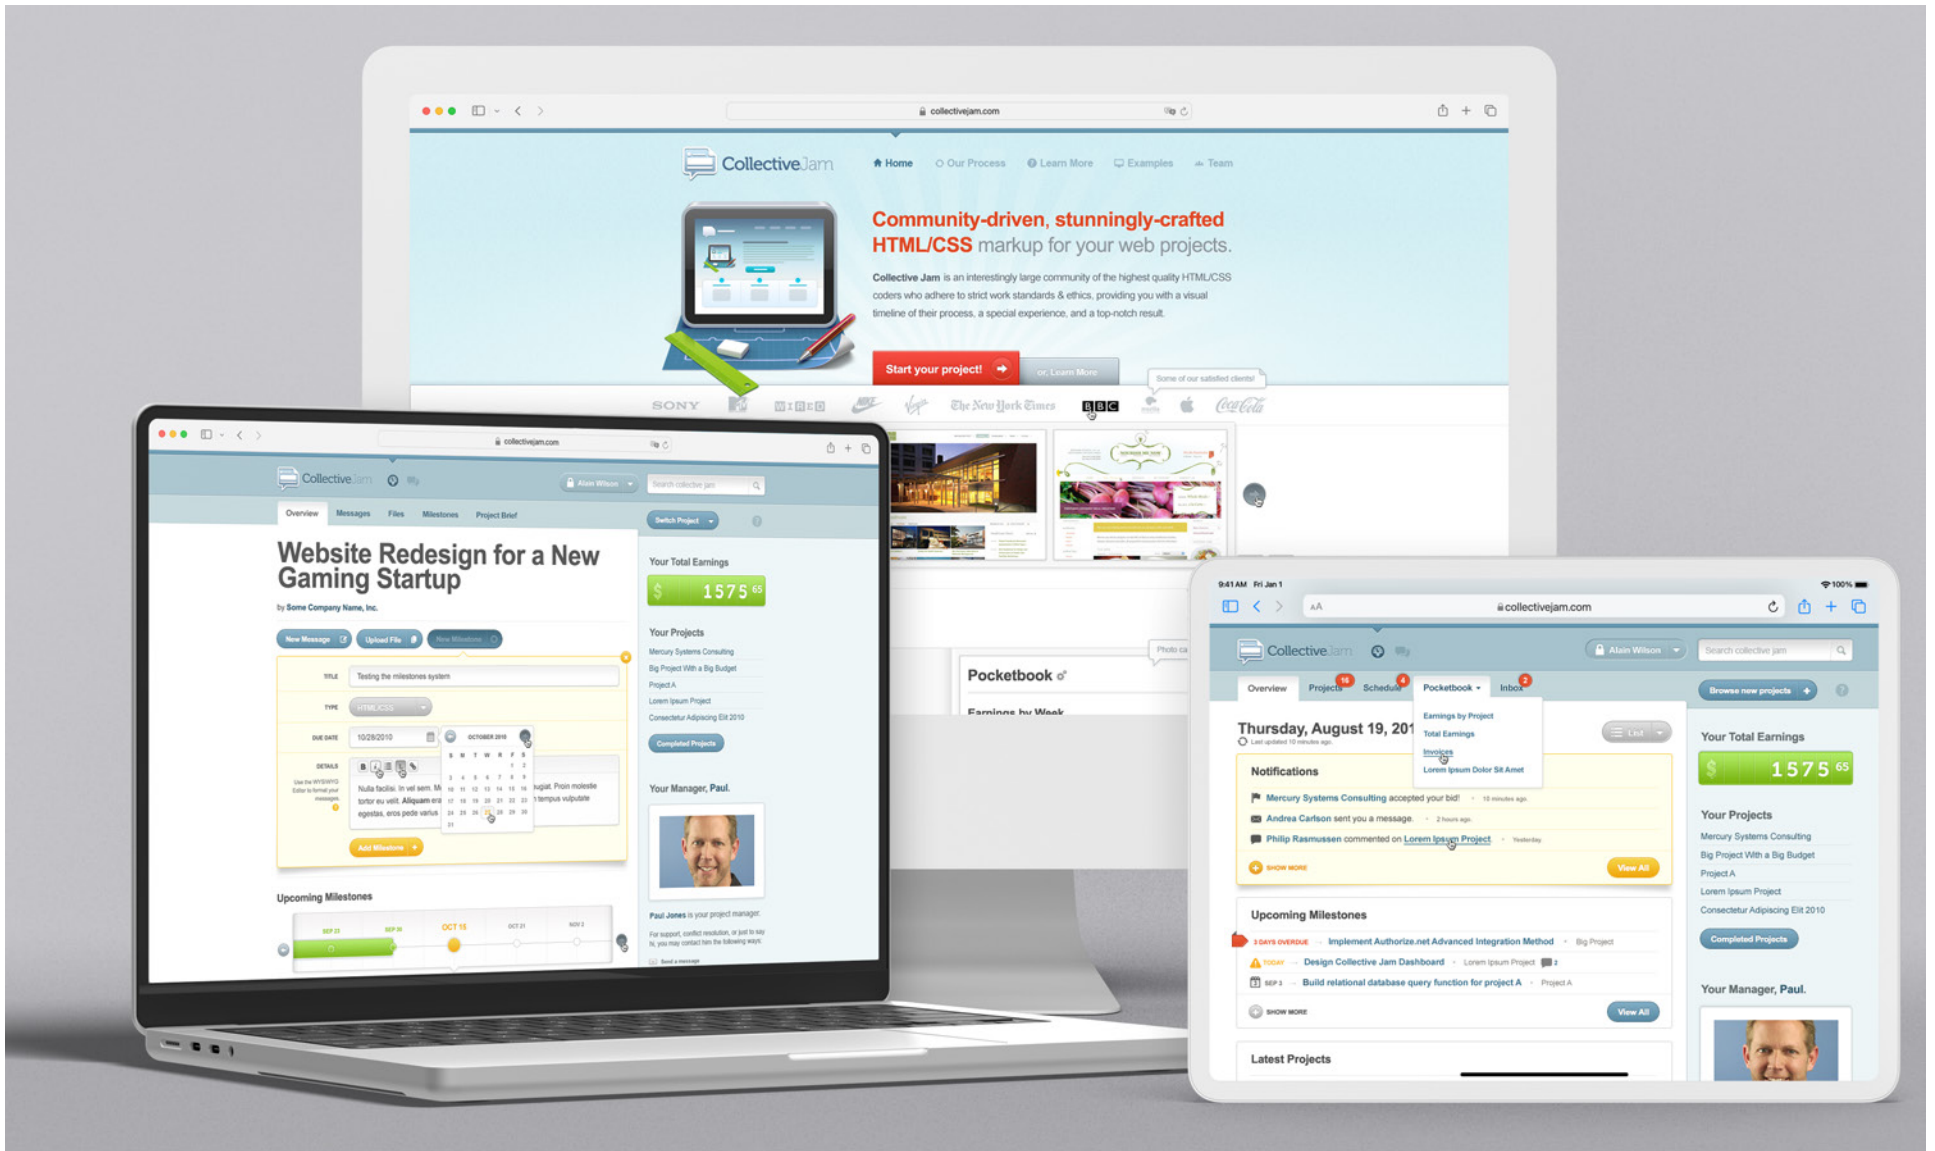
collectivejam.com

CollectiveJam

Home | Our Process | Learn More | Examples | Team

Community-driven, stunningly-crafted HTML/CSS markup for your web projects.

Collective Jam is an interestingly large community of the highest quality HTML/CSS coders who adhere to strict work standards & ethics, providing you with a visual timeline of their process, a special experience, and a top-notch result.

Start your project!

or, Learn More

Some of our satisfied clients!

SONY WIRED The New York Times BBC Coca-Cola

Pocketbook

Earnings by Week

Photo ca

collectivejam.com

CollectiveJam

Alain Wilson

Search collective jam

Overview | Messages | Files | Milestones | Project Brief

Switch Project

Website Redesign for a New Gaming Startup

by Some Company Name, Inc.

New Message | Upload File | New Milestone

TITLE Testing the milestones system

TYPE HTML/CSS

DUE DATE 10/28/2010

OCTOBER 2010

DETAILS

Use the WYSIWYG Editor to format your messages.

Nulla facilisi. In vel sem. Morbi tortor eu velit. Aliquam erat egestas, eros pede varius feugiat. Proin molestie tempus vulputate

Add Milestone

Upcoming Milestones

SEP 23 | SEP 30 | OCT 15 | OCT 21 | NOV 2

Your Total Earnings

$ 1575 65

Your Projects

Mercury Systems Consulting
Big Project With a Big Budget
Project A
Lorem Ipsum Project
Consectetur Adipiscing Elit 2010

Completed Projects

Your Manager, Paul.

Paul Jones is your project manager.

For support, conflict resolution, or just to say hi, you may contact him the following ways:

Send a message

9:41 AM Fri Jan 1 100%

AA collectivejam.com

CollectiveJam

Alain Wilson

Search collective jam

Overview | Projects 16 | Schedule 4 | Pocketbook | Inbox 2

Browse new projects

Earnings by Project
Total Earnings
Invoices
Lorem Ipsum Dolor Sit Amet

Thursday, August 19, 201

Last updated 10 minutes ago

List

Notifications

Mercury Systems Consulting accepted your bid! · 10 minutes ago
Andrea Carlson sent you a message. · 2 hours ago
Philip Rasmussen commented on Lorem Ipsum Project · Yesterday

SHOW MORE

View All

Upcoming Milestones

3 DAYS OVERDUE → Implement Authorize.net Advanced Integration Method · Big Project
TODAY → Design Collective Jam Dashboard · Lorem Ipsum Project 2
SEP 3 → Build relational database query function for project A · Project A

SHOW MORE

View All

Latest Projects

Your Total Earnings

$ 1575 65

Your Projects

Mercury Systems Consulting
Big Project With a Big Budget
Project A
Lorem Ipsum Project
Consectetur Adipiscing Elit 2010

Completed Projects

Your Manager, Paul.